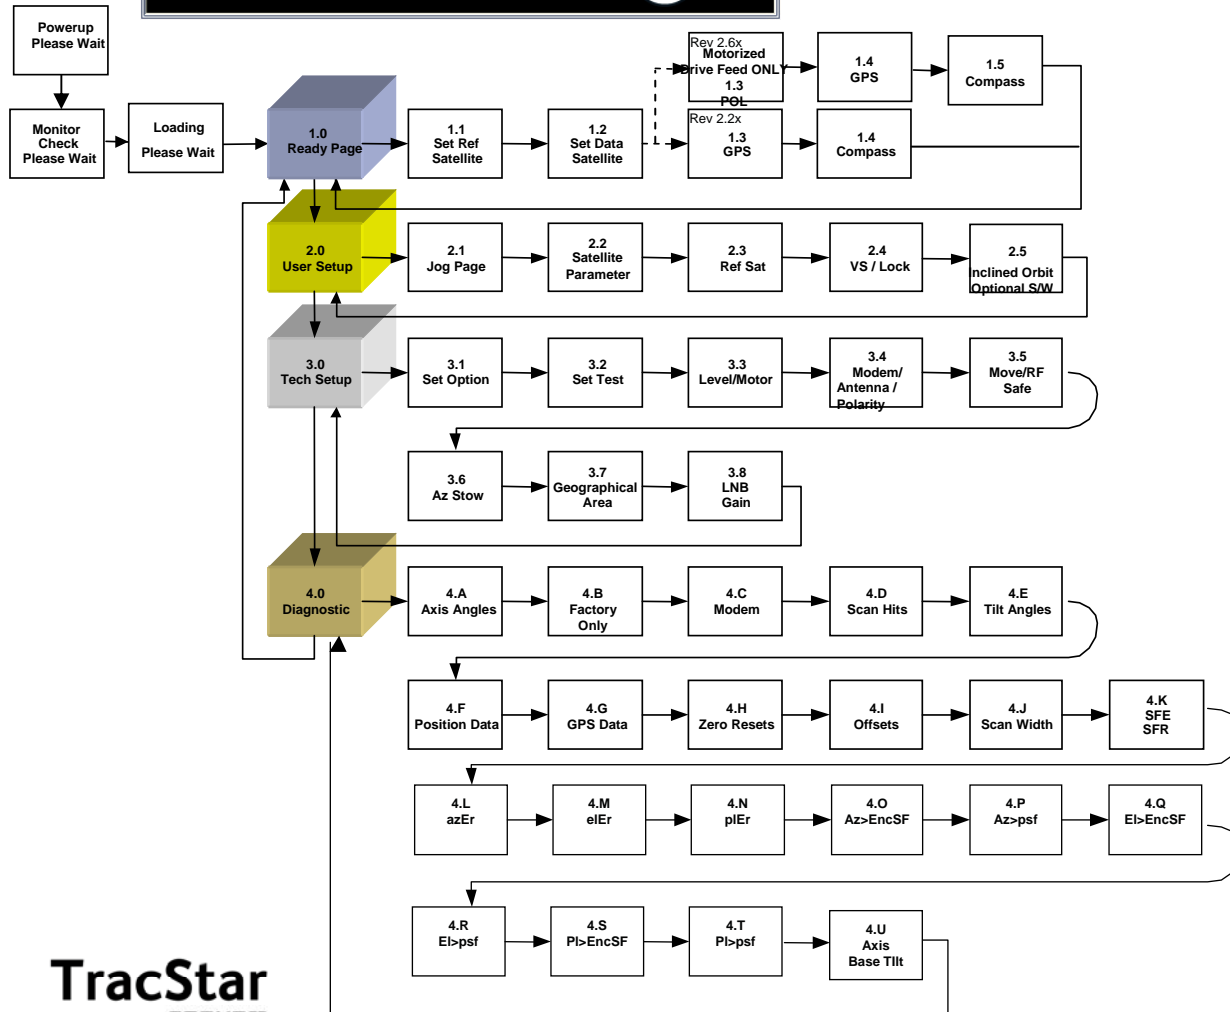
Powerup
Please Wait

Monitor
Check
Please Wait

Loading
Please Wait

1.0
Ready Page

1.1
Set Ref
Satellite

1.2
Set Data
Satellite

Rev 2.6x
Motorized
Drive Feed ONLY
1.3
POL

1.4
GPS

1.5
Compass

Rev 2.2x
1.3
GPS

1.4
Compass

2.0
User Setup

2.1
Jog Page

2.2
Satellite
Parameter

2.3
Ref Sat

2.4
VS / Lock

2.5
Inclined Orbit
Optional S/W

3.0
Tech Setup

3.1
Set Option

3.2
Set Test

3.3
Level/Motor

3.4
Modem/
Antenna /
Polarity

3.5
Move/RF
Safe

3.6
Az Stow

3.7
Geographical
Area

3.8
LNB
Gain

4.0
Diagnostic

4.A
Axis Angles

4.B
Factory
Only

4.C
Modem

4.D
Scan Hits

4.E
Tilt Angles

4.F
Position Data

4.G
GPS Data

4.H
Zero Resets

4.I
Offsets

4.J
Scan Width

4.K
SFE
SFR

4.L
azEr

4.M
elEr

4.N
plEr

4.O
Az>EncSF

4.P
Az>psf

4.Q
El>EncSF

4.R
El>psf

4.S
Pl>EncSF

4.T
Pl>psf

4.U
Axis
Base Tilt

TracStar